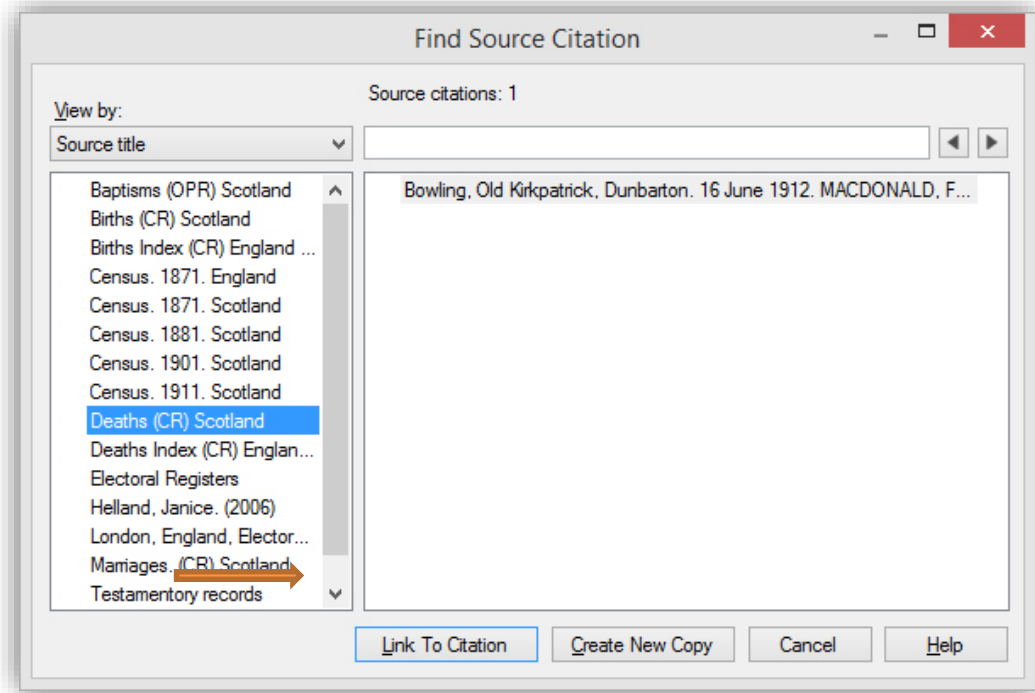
Find Source Citation

View by:

Source title

Source citations: 1

Baptisms (OPR) Scotland
Births (CR) Scotland
Births Index (CR) England ...
Census. 1871. England
Census. 1871. Scotland
Census. 1881. Scotland
Census. 1901. Scotland
Census. 1911. Scotland
Deaths (CR) Scotland
Deaths Index (CR) Englan...
Electoral Registers
Helland, Janice. (2006)
London, England, Elector...
Marriages. (CR) Scotland
Testamentory records

Bowling, Old Kirkpatrick, Dunbarton. 16 June 1912. MACDONALD, F...

Link To Citation | Create New Copy | Cancel | Help